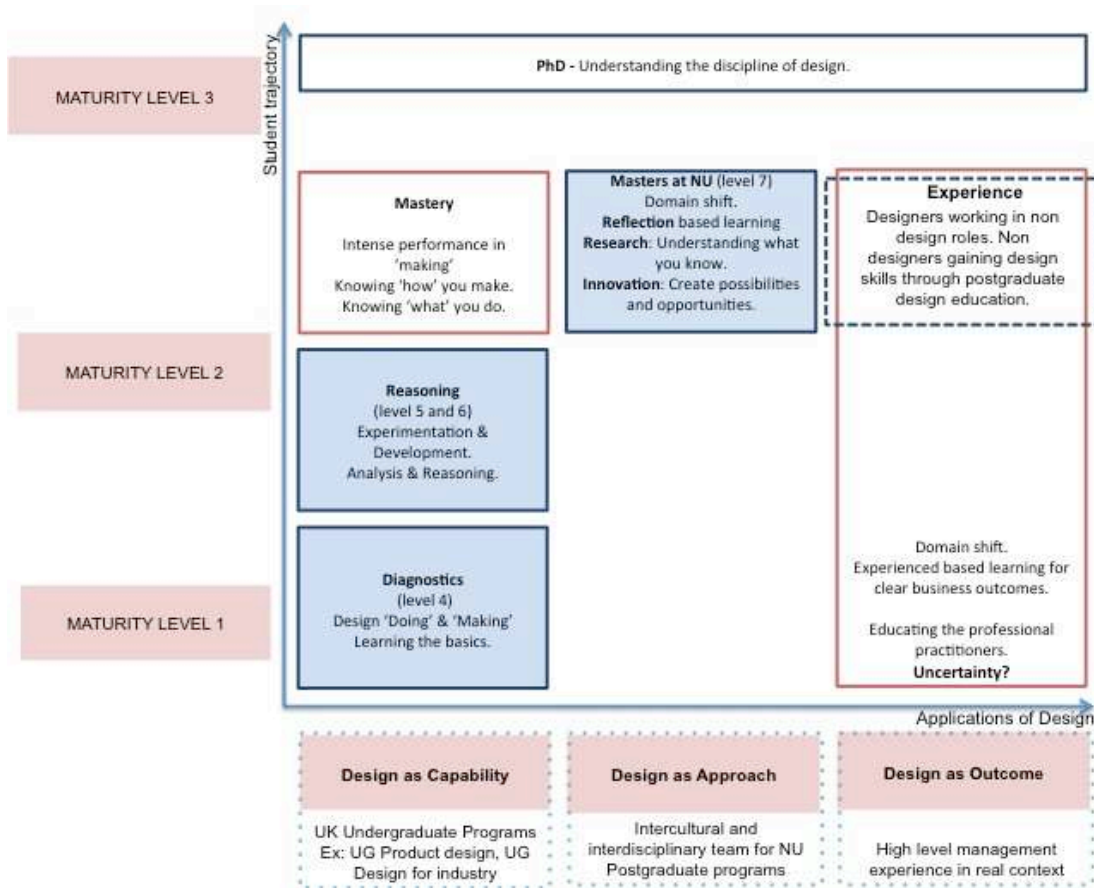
MATURITY LEVEL 3

Student trajectory

PhD - Understanding the discipline of design.

Mastery

Intense performance in 'making'
Knowing 'how' you make.
Knowing 'what' you do.

Masters at NU (level 7)
Domain shift.
Reflection based learning
Research: Understanding what you know.
Innovation: Create possibilities and opportunities.

Experience
Designers working in non design roles. Non designers gaining design skills through postgraduate design education.

MATURITY LEVEL 2

Reasoning
(level 5 and 6)
Experimentation & Development.
Analysis & Reasoning.

MATURITY LEVEL 1

Diagnostics
(level 4)
Design 'Doing' & 'Making'
Learning the basics.

Domain shift.
Experienced based learning for clear business outcomes.

Educating the professional practitioners.
Uncertainty?

Applications of Design

Design as Capability

UK Undergraduate Programs
Ex: UG Product design, UG Design for industry

Design as Approach

Intercultural and interdisciplinary team for NU Postgraduate programs

Design as Outcome

High level management experience in real context